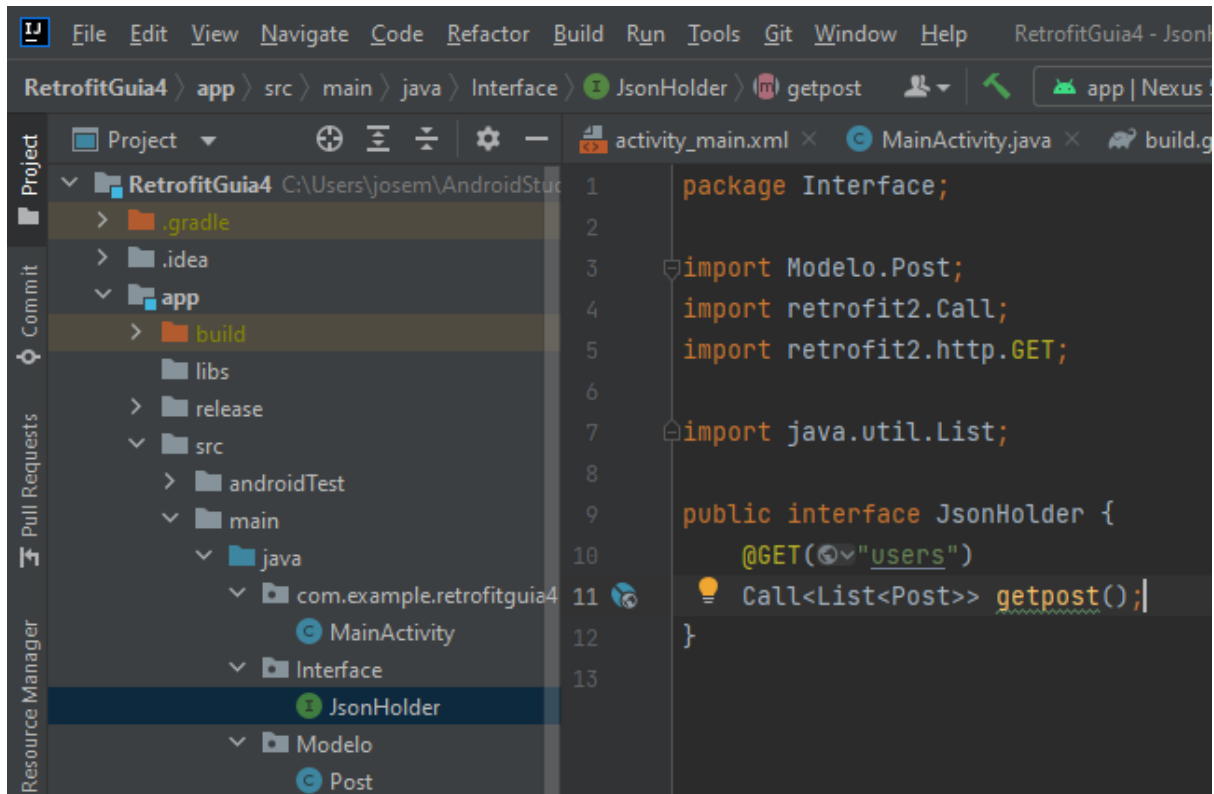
IJ File Edit View Navigate Code Refactor Build Run Tools Git Window Help RetrofitGuia4 - JsonH

RetrofitGuia4 〉 app 〉 src 〉 main 〉 java 〉 Interface 〉 JsonHolder 〉 getpost

app | Nexus 5

Project

activity_main.xml × MainActivity.java × build.g

RetrofitGuia4 C:\Users\josem\AndroidStuc
.gradle
.idea
app
build
libs
release
src
androidTest
main
java
com.example.retrofitguia4
MainActivity
Interface
JsonHolder
Modelo
Post

Project
Commit
Pull Requests
Resource Manager

1 package Interface;
2
3 import Modelo.Post;
4 import retrofit2.Call;
5 import retrofit2.http.GET;
6
7 import java.util.List;
8
9 public interface JsonHolder {
10 @GET("users")
11 Call<List<Post>> getpost();
12 }
13